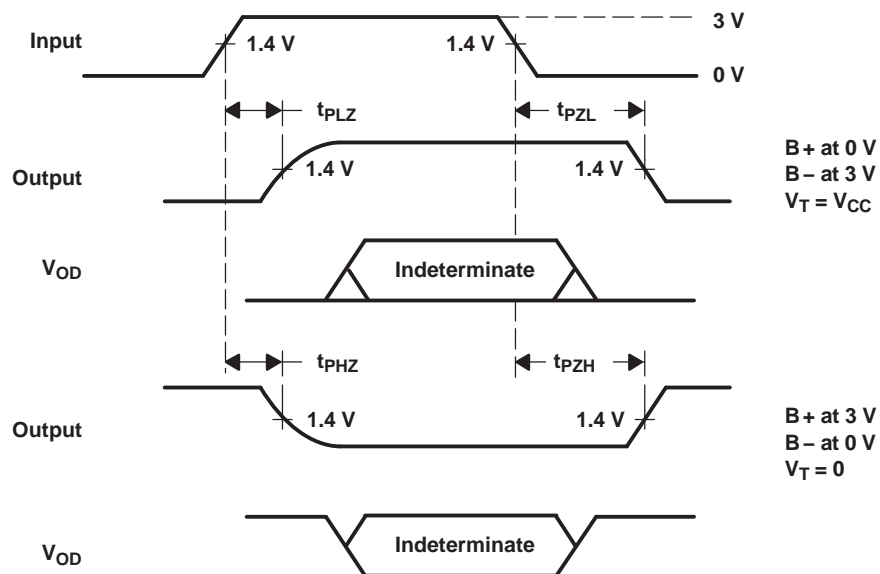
Input

1.4 V

1.4 V

3 V

0 V

$t_{PLZ}$

$t_{PZL}$

Output

1.4 V

1.4 V

B + at 0 V
B – at 3 V
$V_T = V_{CC}$

$V_{OD}$

Indeterminate

$t_{PHZ}$

$t_{PZH}$

Output

1.4 V

1.4 V

B + at 3 V
B – at 0 V
$V_T = 0$

$V_{OD}$

Indeterminate